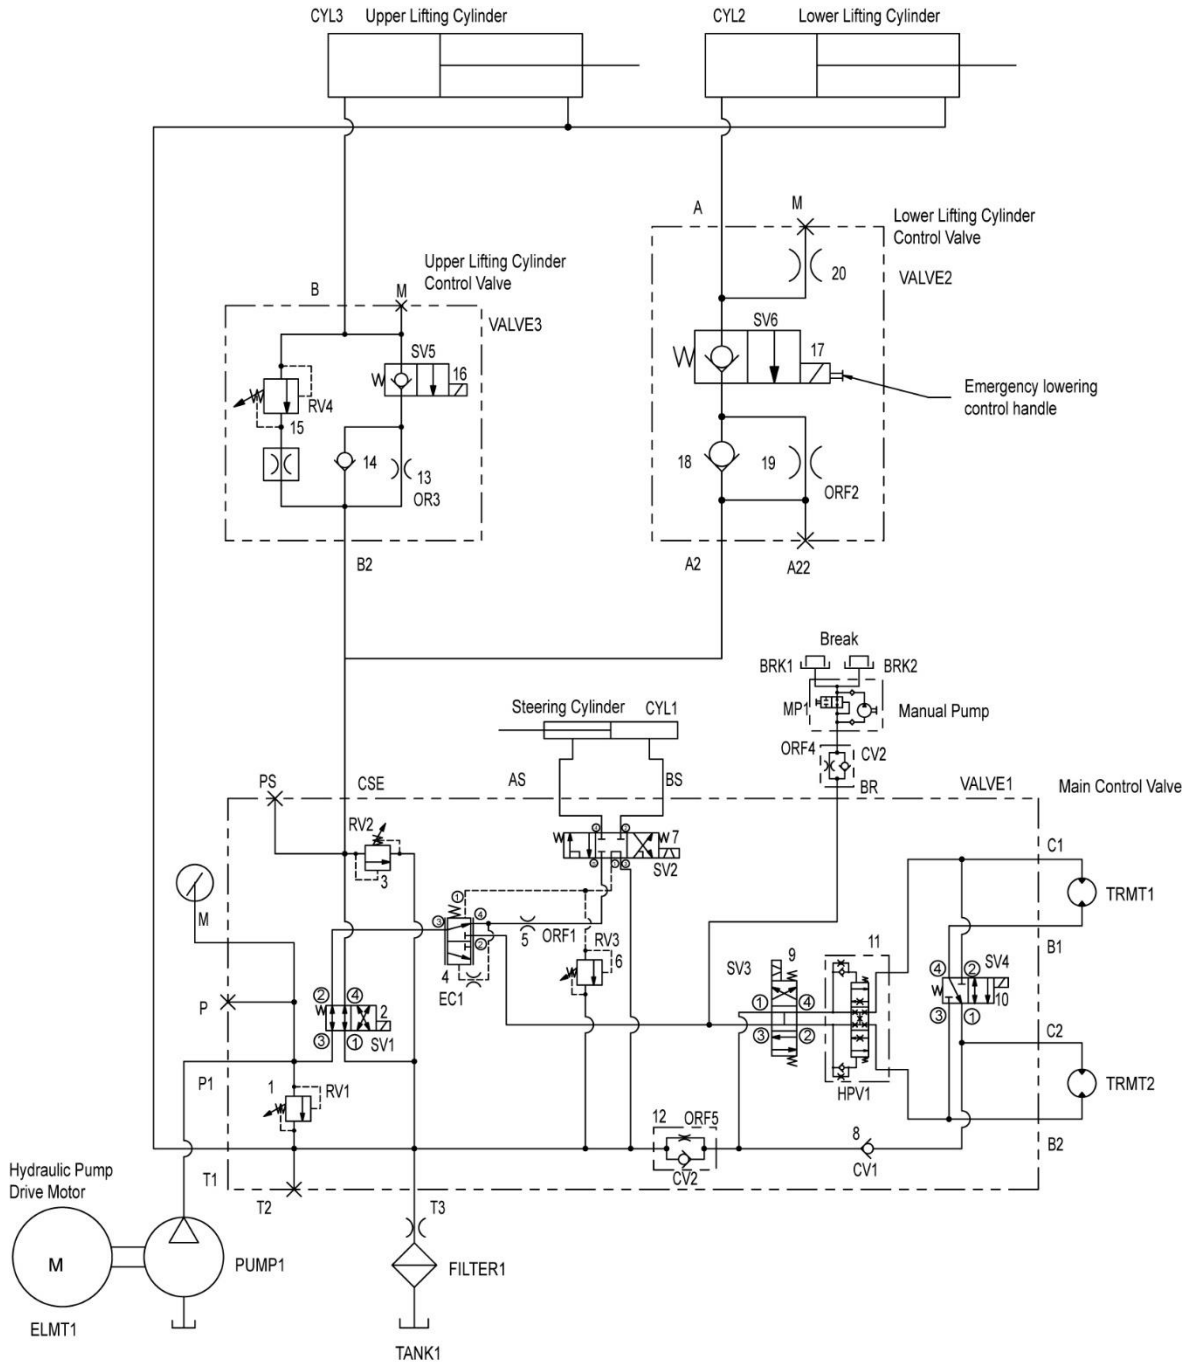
CYL3 Upper Lifting Cylinder

CYL2 Lower Lifting Cylinder

A

M

Lower Lifting Cylinder Control Valve

20

VALVE2

Upper Lifting Cylinder Control Valve

B

M

VALVE3

SV5

16

RV4

15

14

13

OR3

SV6

17

Emergency lowering control handle

18

19

ORF2

B2

A2

A22

Break

BRK1

BRK2

MP1

Manual Pump

Steering Cylinder

CYL1

ORF4

CV2

BR

PS

CSE

AS

BS

VALVE1

Main Control Valve

RV2

3

7

SV2

C1

TRMT1

M

① ④ ③ ②

5

ORF1

RV3

6

4

EC1

9

11

④ ②

SV4

10

③ ①

B1

SV3

① ④ ③ ②

P

② ④ ③ ①

2

SV1

HPV1

C2

TRMT2

P1

1

RV1

12

ORF5

CV2

8

CV1

B2

T1

T2

T3

Hydraulic Pump Drive Motor

M

PUMP1

FILTER1

ELMT1

TANK1